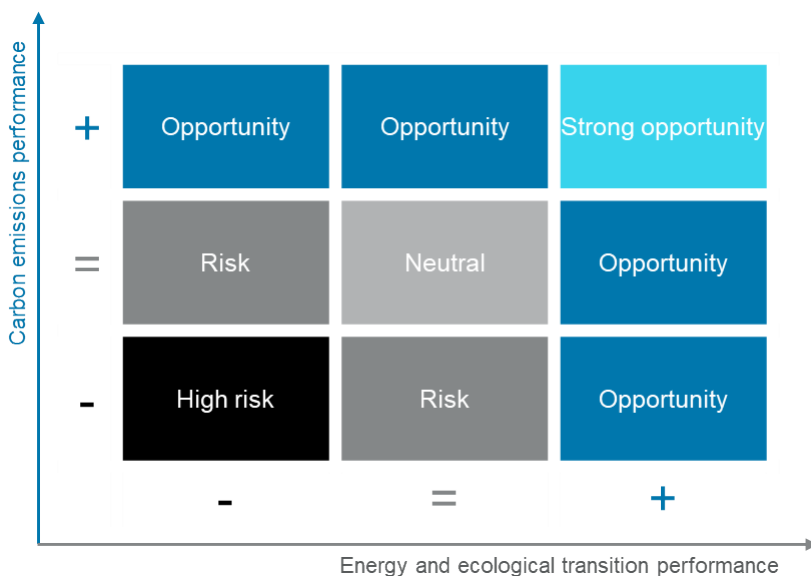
Carbon emissions performance

|   |   |   |   |
|---|---|---|---|
| + | Opportunity | Opportunity | Strong opportunity |
| = | Risk | Neutral | Opportunity |
| - | High risk | Risk | Opportunity |
|   | - | = | + |

Energy and ecological transition performance